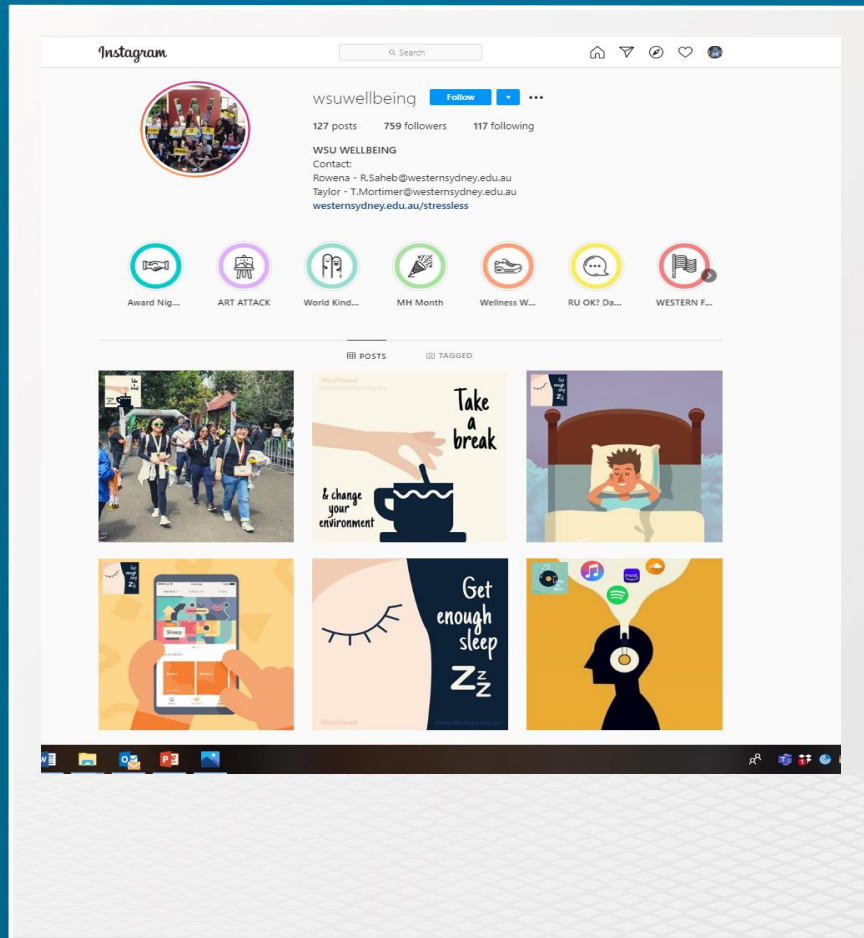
Instagram

Search

wsuwellbeing Follow ...

127 posts 759 followers 117 following

WSU WELLBEING
Contact:
Rowena - R.Saheb@westernsydney.edu.au
Taylor - T.Mortimer@westernsydney.edu.au
westernsydney.edu.au/stressless

Award Nig... ART ATTACK World Kind... MH Month Wellness W... RU OK? Da... WESTERN F...

POSTS TAGGED

Take a break

& change your environment

Sleep

Get enough sleep

Zzz